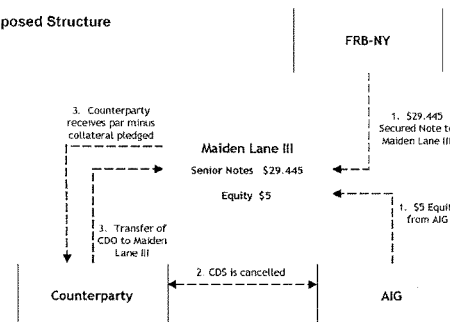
posed Structure

FRB-NY

3. Counterparty receives par minus collateral pledged

1. $29.445 Secured Note to Maiden Lane III

Maiden Lane III

Senior Notes $29.445

Equity $5

3. Transfer of CDO to Maiden Lane III

1. $5 Equit from AIG

2. CDS is cancelled

Counterparty

AIG